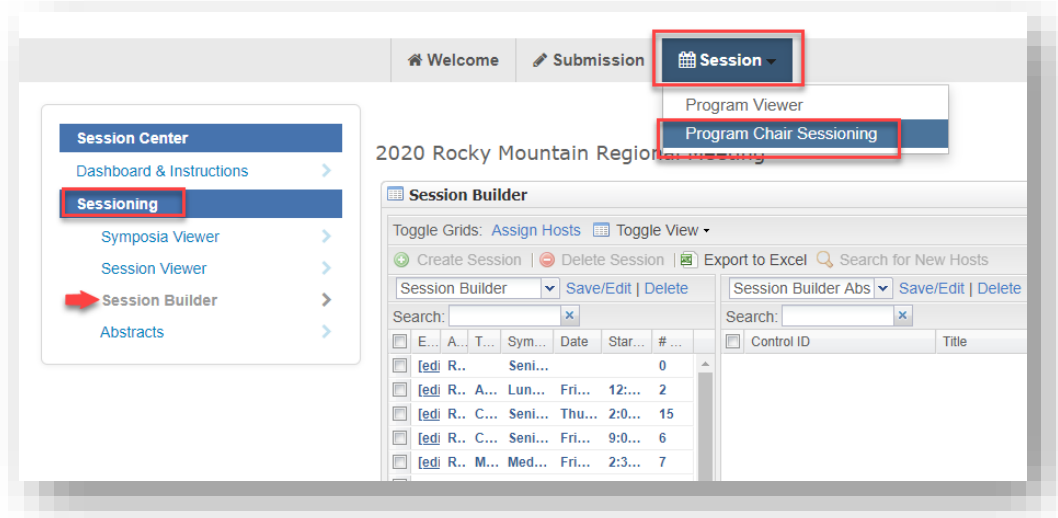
Welcome Submission Session

Program Viewer
Program Chair Sessioning

Session Center
Dashboard & Instructions
Sessioning
Symposia Viewer
Session Viewer
Session Builder
Abstracts

2020 Rocky Mountain Regional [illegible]

Session Builder

Toggle Grids: Assign Hosts Toggle View

Create Session | Delete Session | Export to Excel Search for New Hosts

Session Builder | Save/Edit | Delete

Session Builder Abs | Save/Edit | Delete

Search:

Search:

| E... | A... | T... | Sym... | Date | Star... | #... |
|---|---|---|---|---|---|---|
| [edi | R.. | | Seni... | | | 0 |
| [edi | R.. | A... | Lun... | Fri... | 12:... | 2 |
| [edi | R.. | C... | Seni... | Thu... | 2:0... | 15 |
| [edi | R.. | C... | Seni... | Fri... | 9:0... | 6 |
| [edi | R.. | M... | Med... | Fri... | 2:3... | 7 |

| Control ID | Title |
|---|---|